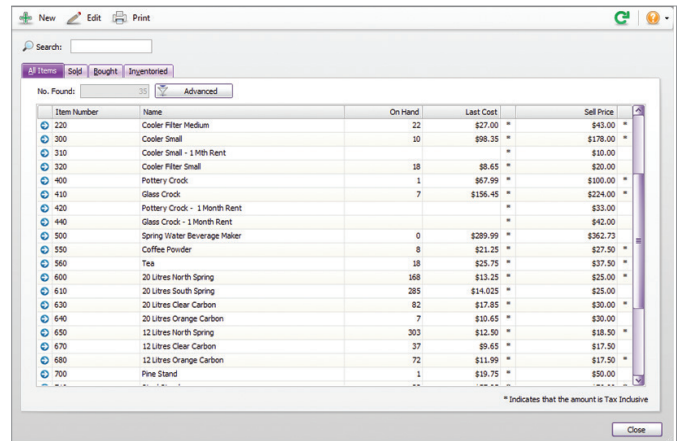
New Edit Print

Search:

All Items | Sold | Bought | Inventoried

No. Found: 35 | Advanced

| Item Number | Name | On Hand | Last Cost | | Sell Price | |
|---|---|---|---|---|---|---|
| 220 | Cooler Filter Medium | 22 | \$27.00 | * | \$43.00 | * |
| 300 | Cooler Small | 10 | \$98.35 | * | \$178.00 | * |
| 310 | Cooler Small - 1 Mth Rent | | | * | \$10.00 | |
| 320 | Cooler Filter Small | 18 | \$8.65 | * | \$20.00 | |
| 400 | Pottery Crock | 1 | \$67.99 | * | \$100.00 | * |
| 410 | Glass Crock | 7 | \$156.45 | * | \$224.00 | * |
| 420 | Pottery Crock - 1 Month Rent | | | * | \$33.00 | |
| 440 | Glass Crock - 1 Month Rent | | | * | \$42.00 | |
| 500 | Spring Water Beverage Maker | 0 | \$289.99 | * | \$362.73 | |
| 550 | Coffee Powder | 8 | \$21.25 | * | \$27.50 | * |
| 560 | Tea | 18 | \$25.75 | * | \$37.50 | * |
| 600 | 20 Litres North Spring | 168 | \$13.25 | * | \$25.00 | * |
| 610 | 20 Litres South Spring | 285 | \$14.025 | * | \$25.00 | |
| 630 | 20 Litres Clear Carbon | 82 | \$17.85 | * | \$30.00 | * |
| 640 | 20 Litres Orange Carbon | 7 | \$10.65 | * | \$30.00 | |
| 650 | 12 Litres North Spring | 303 | \$12.50 | * | \$18.50 | * |
| 670 | 12 Litres Clear Carbon | 37 | \$9.65 | * | \$17.50 | |
| 680 | 12 Litres Orange Carbon | 72 | \$11.99 | * | \$17.50 | * |
| 700 | Pine Stand | 1 | \$19.75 | * | \$50.00 | |

* Indicates that the amount is Tax Inclusive

Close